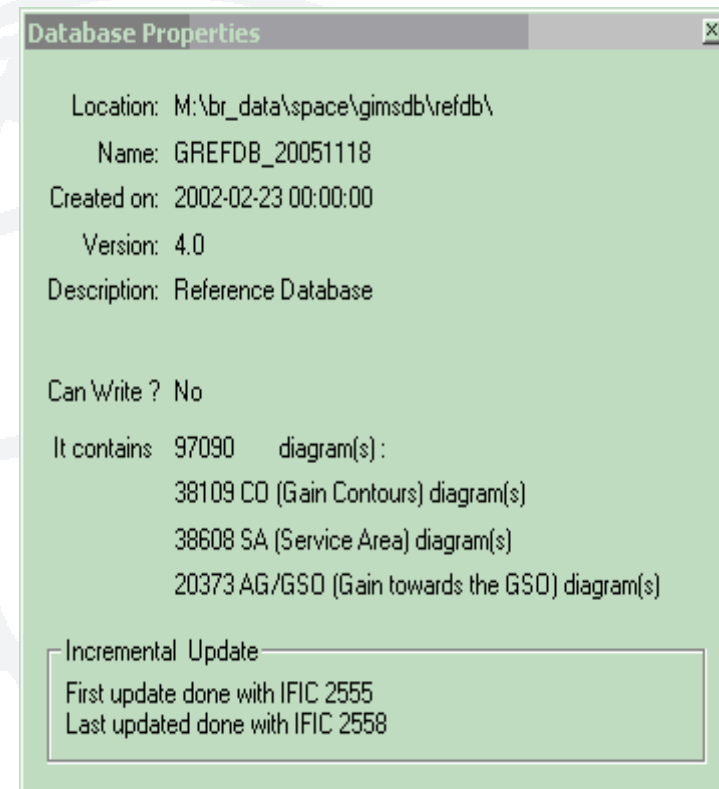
Database Properties

×

Location: M:\br_data\space\gimsdb\refdb\

Name: GREFDB_20051118

Created on: 2002-02-23 00:00:00

Version: 4.0

Description: Reference Database

Can Write ? No

It contains 97090 diagram(s) :

38109 CO (Gain Contours) diagram(s)

38608 SA (Service Area) diagram(s)

20373 AG/GSO (Gain towards the GSO) diagram(s)

Incremental Update

First update done with IFIC 2555
Last updated done with IFIC 2558